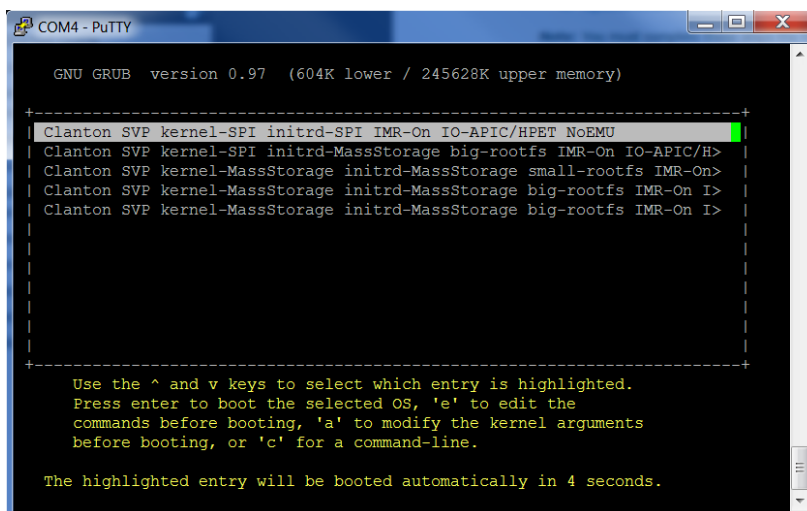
COM4 - PuTTY

GNU GRUB version 0.97 (604K lower / 245628K upper memory)

Clanton SVP kernel-SPI initrd-SPI IMR-On IO-APIC/HPET NoEMU
Clanton SVP kernel-SPI initrd-MassStorage big-rootfs IMR-On IO-APIC/H>
Clanton SVP kernel-MassStorage initrd-MassStorage small-rootfs IMR-On>
Clanton SVP kernel-MassStorage initrd-MassStorage big-rootfs IMR-On I>
Clanton SVP kernel-MassStorage initrd-MassStorage big-rootfs IMR-On I>

Use the ^ and v keys to select which entry is highlighted.
Press enter to boot the selected OS, 'e' to edit the commands before booting, 'a' to modify the kernel arguments before booting, or 'c' for a command-line.

The highlighted entry will be booted automatically in 4 seconds.